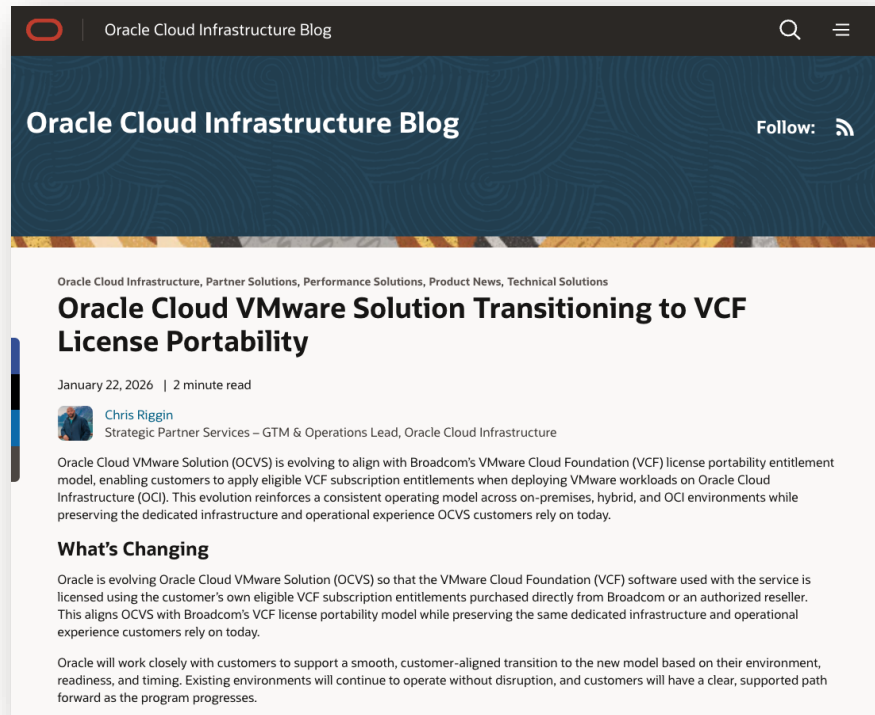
Oracle Cloud Infrastructure Blog

Oracle Cloud Infrastructure Blog

Follow:

Oracle Cloud Infrastructure, Partner Solutions, Performance Solutions, Product News, Technical Solutions

Oracle Cloud VMware Solution Transitioning to VCF License Portability

January 22, 2026 | 2 minute read

Chris Riggin
Strategic Partner Services – GTM & Operations Lead, Oracle Cloud Infrastructure

Oracle Cloud VMware Solution (OCVS) is evolving to align with Broadcom's VMware Cloud Foundation (VCF) license portability entitlement model, enabling customers to apply eligible VCF subscription entitlements when deploying VMware workloads on Oracle Cloud Infrastructure (OCI). This evolution reinforces a consistent operating model across on-premises, hybrid, and OCI environments while preserving the dedicated infrastructure and operational experience OCVS customers rely on today.

What's Changing

Oracle is evolving Oracle Cloud VMware Solution (OCVS) so that the VMware Cloud Foundation (VCF) software used with the service is licensed using the customer's own eligible VCF subscription entitlements purchased directly from Broadcom or an authorized reseller. This aligns OCVS with Broadcom's VCF license portability model while preserving the same dedicated infrastructure and operational experience customers rely on today.

Oracle will work closely with customers to support a smooth, customer-aligned transition to the new model based on their environment, readiness, and timing. Existing environments will continue to operate without disruption, and customers will have a clear, supported path forward as the program progresses.